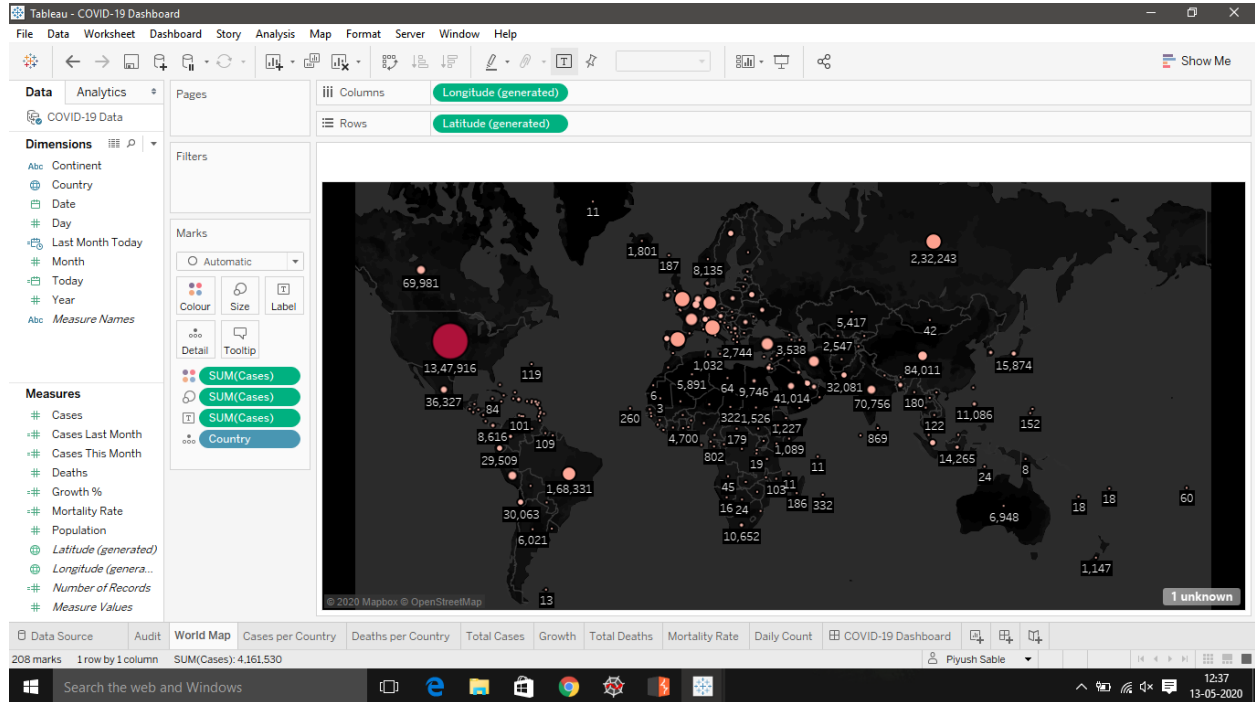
Tableau - COVID-19 Dashboard

File Data Worksheet Dashboard Story Analysis Map Format Server Window Help

Show Me

Data Analytics

COVID-19 Data

Dimensions

Continent
Country
Date
Day
Last Month Today
Month
Today
Year
Measure Names

Measures

Cases
Cases Last Month
Cases This Month
Deaths
Growth %
Mortality Rate
Population
Latitude (generated)
Longitude (genera...
Number of Records
Measure Values

Pages

Filters

Marks

Automatic

Colour Size Label
Detail Tooltip

SUM(Cases)
SUM(Cases)
SUM(Cases)
Country

Columns Longitude (generated)

Rows Latitude (generated)

11
1,801
187
8,135
2,32,243
69,981
5,417
42
2,547
2,744
3,538
13,47,916
119
1,032
84,011
15,874
5,891
64
9,746
32,081
36,327
84
6
3
41,014
70,756
180
11,086
260
101
322
1,526
152
8,616
109
4,700
179
1,227
122
869
1,089
29,509
802
19
14,265
11
8
24
1,68,331
45
103
11
16
24
186
332
18
18
60
30,063
6,948
6,021
10,652
1,147
13

© 2020 Mapbox © OpenStreetMap

1 unknown

Data Source Audit World Map Cases per Country Deaths per Country Total Cases Growth Total Deaths Mortality Rate Daily Count COVID-19 Dashboard

208 marks 1 row by 1 column SUM(Cases): 4,161,530

Piyush Sable

Search the web and Windows

12:37
13-05-2020